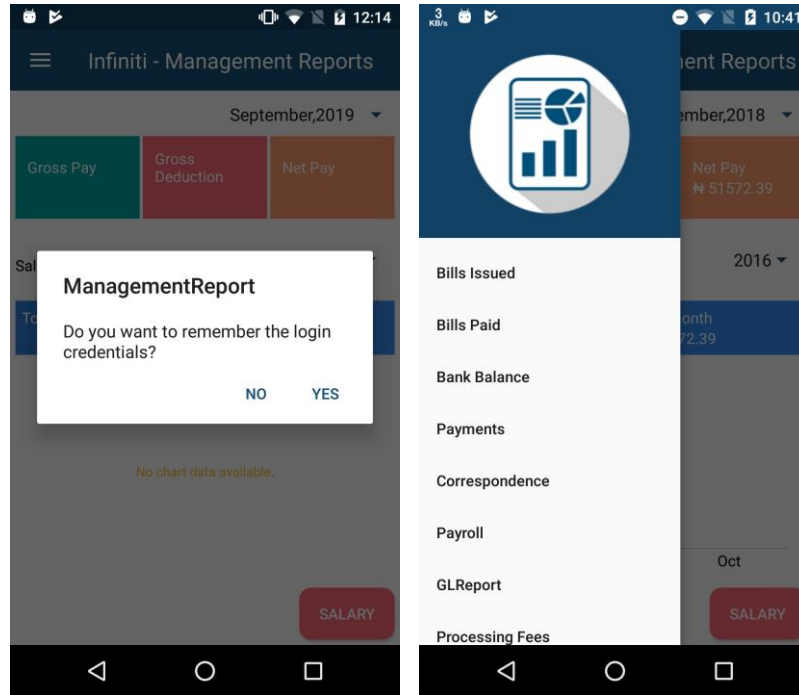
12:14

Infiniti - Management Reports

September,2019

Gross Pay

Gross Deduction

Net Pay

Sal

To

ManagementReport

Do you want to remember the login credentials?

NO

YES

No chart data available.

SALARY

3 KB/s

10:41

ment Reports

ember,2018

Net Pay
₦ 51572.39

2016

onth
72.39

Bills Issued

Bills Paid

Bank Balance

Payments

Correspondence

Payroll

GLReport

Processing Fees

Oct

SALARY